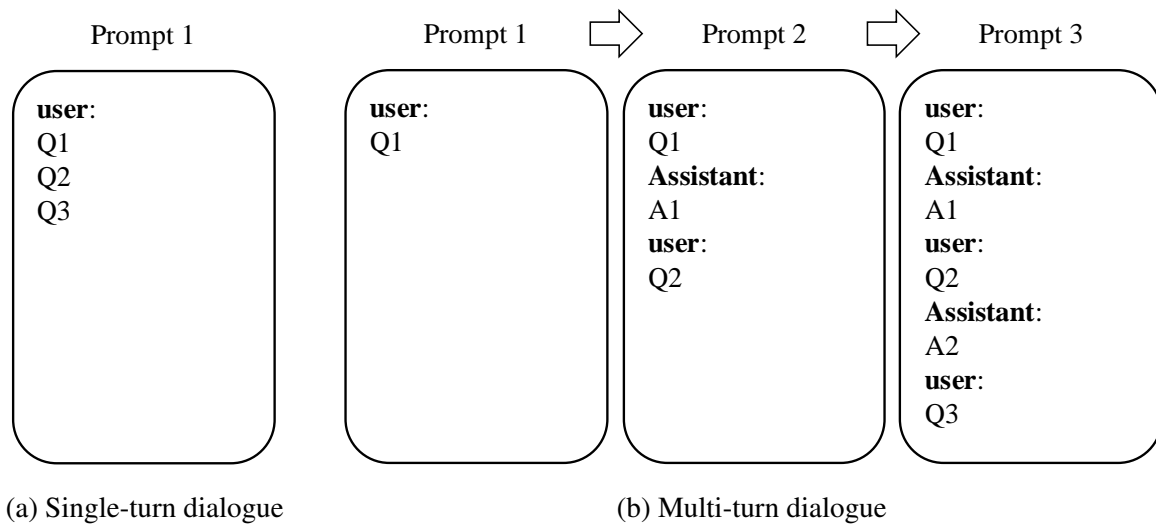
Prompt 1

user:
Q1
Q2
Q3

(a) Single-turn dialogue

Prompt 1

user:
Q1

Prompt 2

user:
Q1
Assistant:
A1
user:
Q2

Prompt 3

user:
Q1
Assistant:
A1
user:
Q2
Assistant:
A2
user:
Q3

(b) Multi-turn dialogue